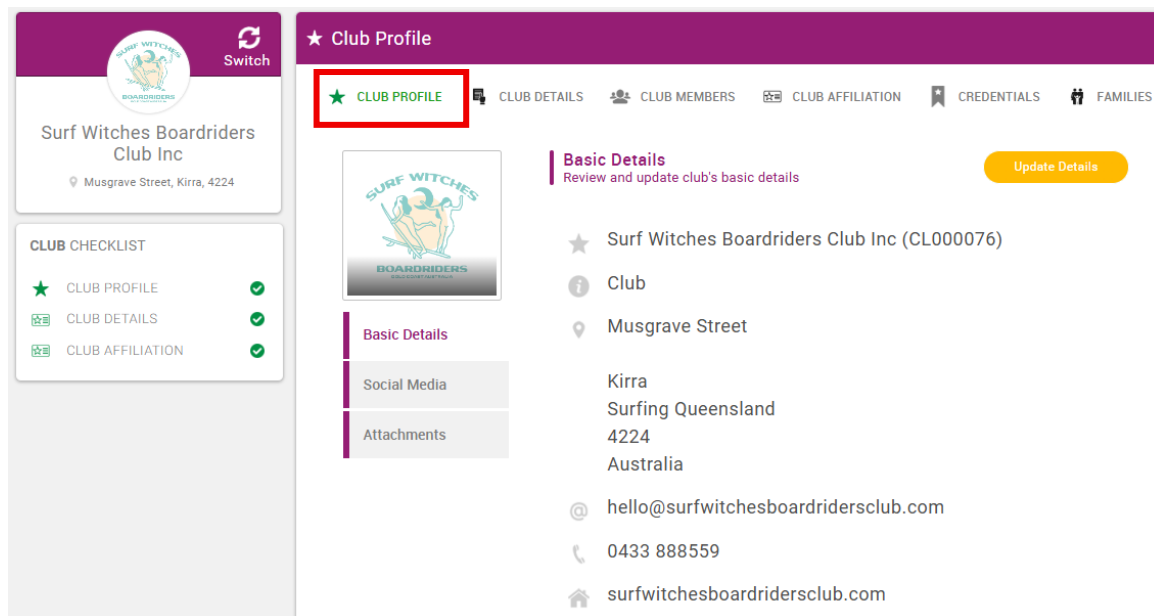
SURF WITCHES
BOARDRIDERS

Switch

Surf Witches Boardriders Club Inc

Musgrave Street, Kirra, 4224

CLUB CHECKLIST

CLUB PROFILE

CLUB DETAILS

CLUB AFFILIATION

★ Club Profile

CLUB PROFILE CLUB DETAILS CLUB MEMBERS CLUB AFFILIATION CREDENTIALS FAMILIES

SURF WITCHES
BOARDRIDERS

Basic Details

Social Media

Attachments

Basic Details
Review and update club's basic details

Update Details

Surf Witches Boardriders Club Inc (CL000076)

Club

Musgrave Street

Kirra
Surfing Queensland
4224
Australia

hello@surfwitchesboardridersclub.com

0433 888559

surfwitchesboardridersclub.com